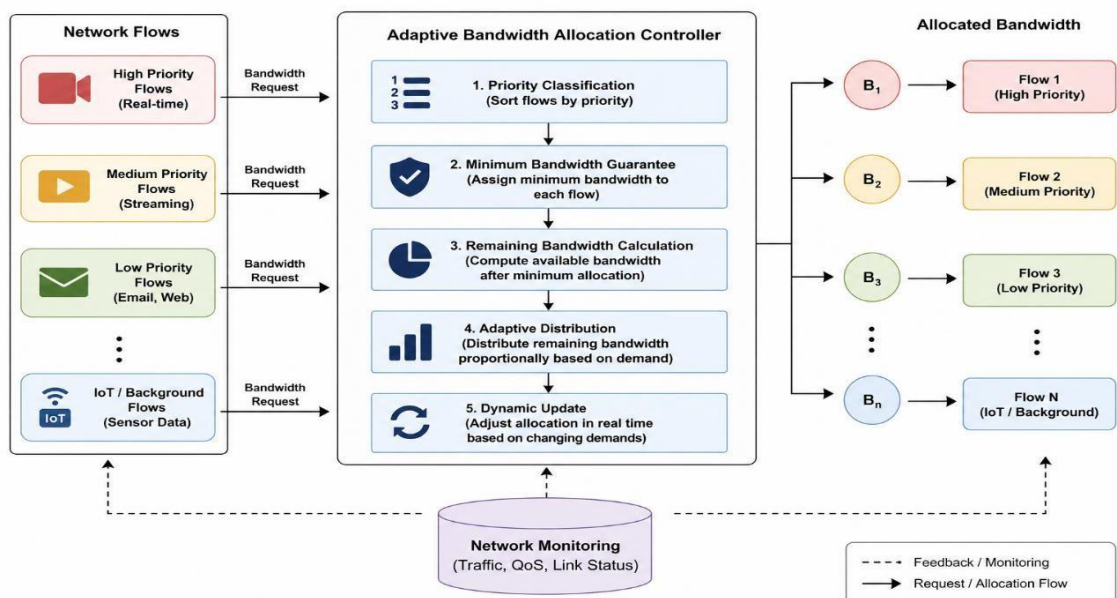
Network Flows

High Priority Flows (Real-time)

Medium Priority Flows (Streaming)

Low Priority Flows (Email, Web)

IoT

IoT / Background Flows (Sensor Data)

Bandwidth Request

Bandwidth Request

Bandwidth Request

Bandwidth Request

Adaptive Bandwidth Allocation Controller

1
2
3

1. Priority Classification (Sort flows by priority)

2. Minimum Bandwidth Guarantee (Assign minimum bandwidth to each flow)

3. Remaining Bandwidth Calculation (Compute available bandwidth after minimum allocation)

4. Adaptive Distribution (Distribute remaining bandwidth proportionally based on demand)

5. Dynamic Update (Adjust allocation in real time based on changing demands)

Allocated Bandwidth

$B_1$

$B_2$

$B_3$

$B_n$

Flow 1 (High Priority)

Flow 2 (Medium Priority)

Flow 3 (Low Priority)

Flow N (IoT / Background)

Network Monitoring (Traffic, QoS, Link Status)

Feedback / Monitoring

Request / Allocation Flow